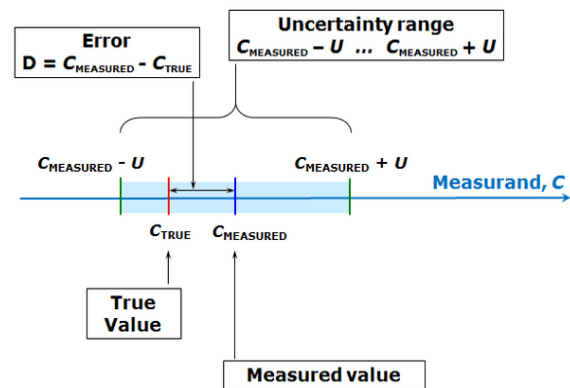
Error
D = $C_{\text{MEASURED}} - C_{\text{TRUE}}$

Uncertainty range
$C_{\text{MEASURED}} - U$ ... $C_{\text{MEASURED}} + U$

$C_{\text{MEASURED}} - U$

$C_{\text{MEASURED}} + U$

Measurand, $C$

$C_{\text{TRUE}}$

$C_{\text{MEASURED}}$

True Value

Measured value